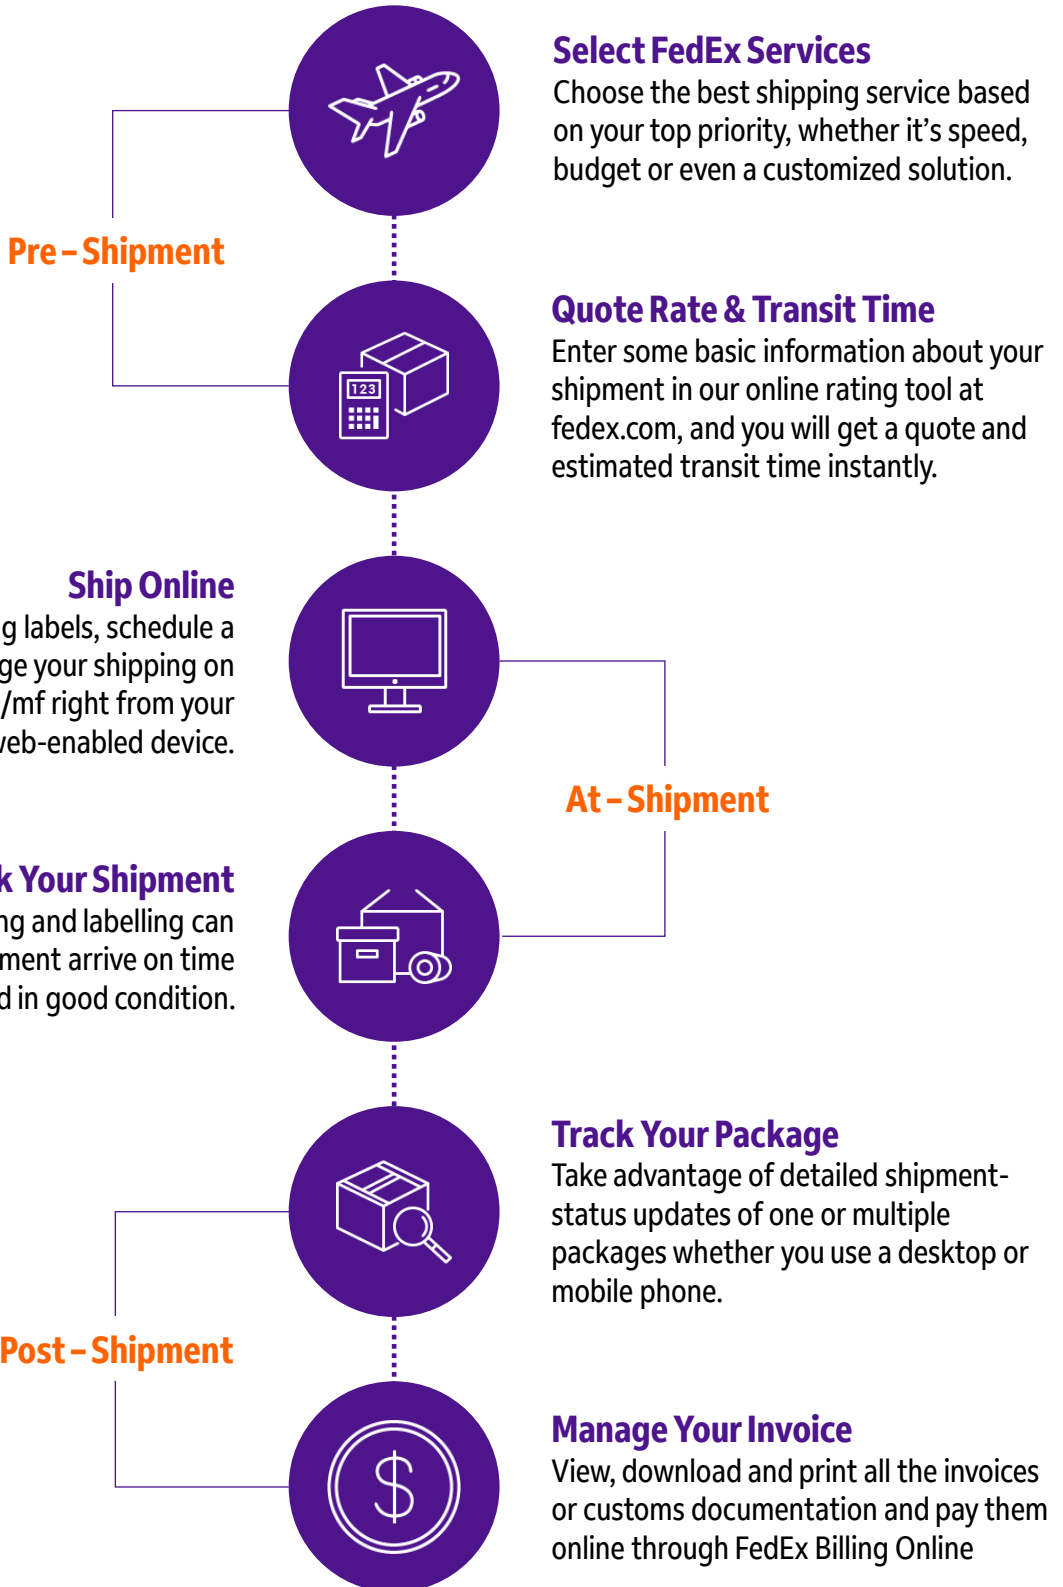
Select FedEx Services
Choose the best shipping service based on your top priority, whether it's speed, budget or even a customized solution.

Pre – Shipment

Quote Rate & Transit Time
Enter some basic information about your shipment in our online rating tool at fedex.com, and you will get a quote and estimated transit time instantly.

123

Ship Online
g labels, schedule a ge your shipping on /mf right from your veb-enabled device.

At – Shipment

k Your Shipment
ng and labelling can ment arrive on time d in good condition.

Track Your Package
Take advantage of detailed shipment-status updates of one or multiple packages whether you use a desktop or mobile phone.

Post – Shipment

Manage Your Invoice
View, download and print all the invoices or customs documentation and pay them online through FedEx Billing Online